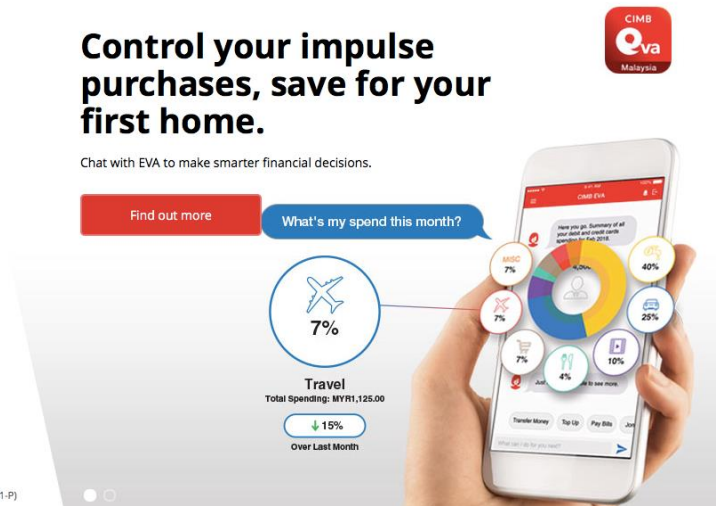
CIMB
Eva
Malaysia

Control your impulse purchases, save for your first home.

Chat with EVA to make smarter financial decisions.

Find out more

What's my spend this month?

7%

Travel
Total Spending: MYR1,125.00

↓15%
Over Last Month

CIMB EVA

Here you go. Summary of all your debit and credit cards spending for Feb 2018.

MISC
7%

40%

7%

25%

7%

4%

10%

Jus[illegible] to see more.

Transfer Money
Top Up
Pay Bills
Jo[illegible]

What can I do for you today?

1-P)